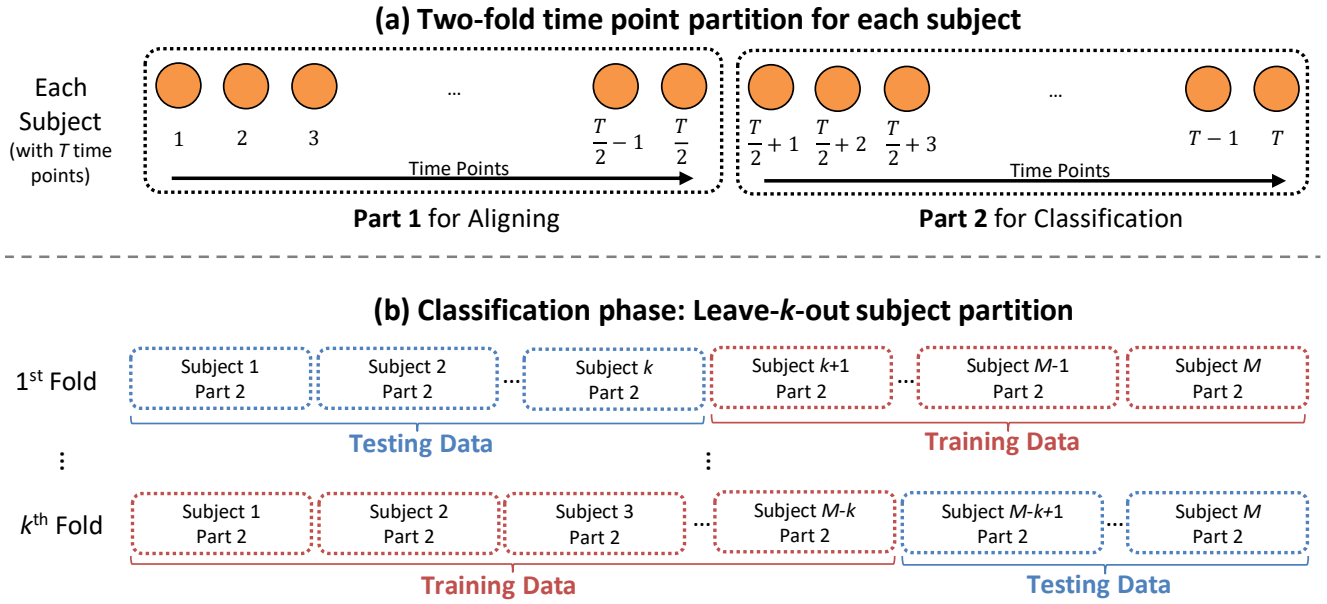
(a) Two-fold time point partition for each subject

Each Subject (with $T$ time points)

1 2 3 … $\frac{T}{2}-1$ $\frac{T}{2}$

Time Points

Part 1 for Aligning

$\frac{T}{2}+1$ $\frac{T}{2}+2$ $\frac{T}{2}+3$ … $T-1$ $T$

Time Points

Part 2 for Classification

(b) Classification phase: Leave-$k$-out subject partition

1$^{st}$ Fold

Subject 1 Part 2 | Subject 2 Part 2 | … | Subject $k$ Part 2 | Subject $k$+1 Part 2 | … | Subject $M$-1 Part 2 | Subject $M$ Part 2

Testing Data

Training Data

⋮ ⋮

$k^{th}$ Fold

Subject 1 Part 2 | Subject 2 Part 2 | Subject 3 Part 2 | … | Subject $M$-$k$ Part 2 | Subject $M$-$k$+1 Part 2 | … | Subject $M$ Part 2

Training Data

Testing Data